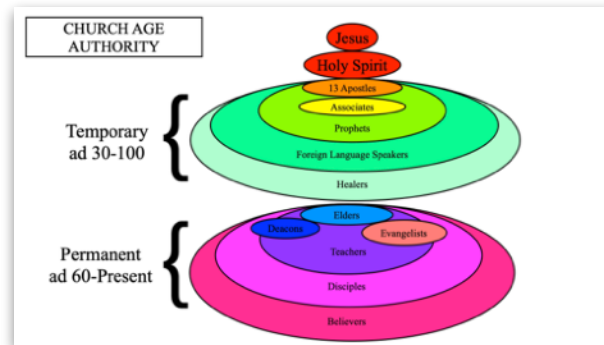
CHURCH AGE AUTHORITY

Jesus

Holy Spirit

13 Apostles

Associates

Prophets

Foreign Language Speakers

Healers

Temporary ad 30-100

Elders

Deacons

Evangelists

Teachers

Disciples

Believers

Permanent ad 60-Present